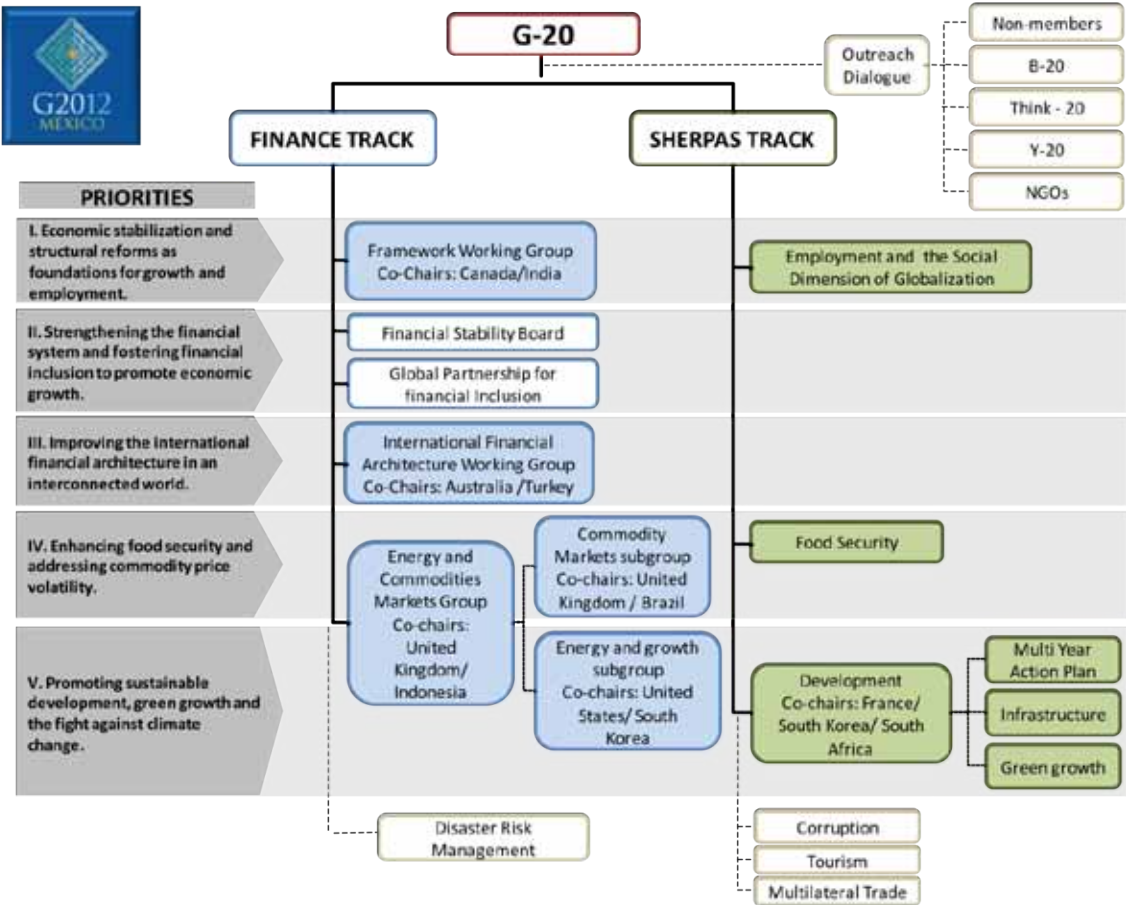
G2012
MEXICO

G-20

Outreach Dialogue

Non-members

B-20

Think - 20

Y-20

NGOs

FINANCE TRACK

SHERPAS TRACK

PRIORITIES

I. Economic stabilization and structural reforms as foundations for growth and employment.

Framework Working Group
Co-Chairs: Canada/India

Employment and the Social Dimension of Globalization

II. Strengthening the financial system and fostering financial inclusion to promote economic growth.

Financial Stability Board

Global Partnership for financial Inclusion

III. Improving the international financial architecture in an interconnected world.

International Financial Architecture Working Group
Co-Chairs: Australia /Turkey

IV. Enhancing food security and addressing commodity price volatility.

Energy and Commodities Markets Group
Co-chairs: United Kingdom/ Indonesia

Commodity Markets subgroup
Co-chairs: United Kingdom / Brazil

Food Security

V. Promoting sustainable development, green growth and the fight against climate change.

Energy and growth subgroup
Co-chairs: United States/ South Korea

Development
Co-chairs: France/ South Korea/ South Africa

Multi Year Action Plan

Infrastructure

Green growth

Disaster Risk Management

Corruption

Tourism

Multilateral Trade